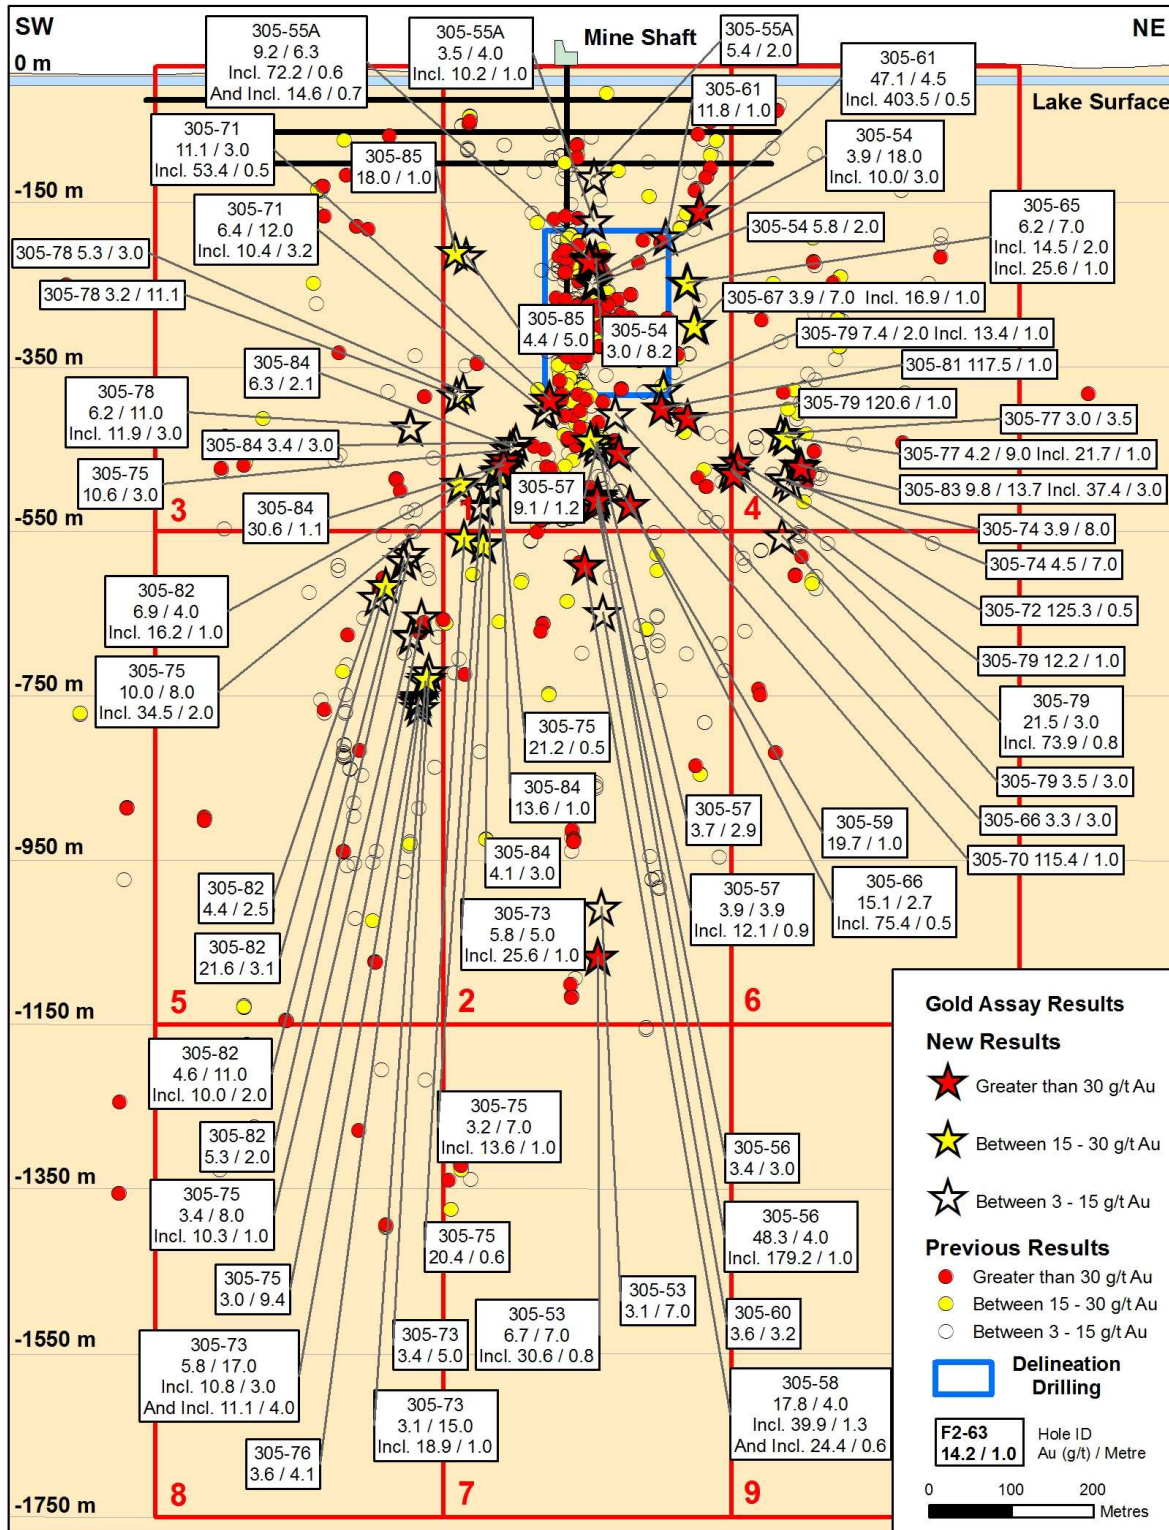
SW

NE

0 m

Mine Shaft

Lake Surface

305-55A
9.2 / 6.3
Incl. 72.2 / 0.6
And Incl. 14.6 / 0.7

305-55A
3.5 / 4.0
Incl. 10.2 / 1.0

305-55A
5.4 / 2.0

305-61
47.1 / 4.5
Incl. 403.5 / 0.5

305-61
11.8 / 1.0

305-71
11.1 / 3.0
Incl. 53.4 / 0.5

305-85
18.0 / 1.0

305-54
3.9 / 18.0
Incl. 10.0/ 3.0

-150 m

305-71
6.4 / 12.0
Incl. 10.4 / 3.2

305-54 5.8 / 2.0

305-65
6.2 / 7.0
Incl. 14.5 / 2.0
Incl. 25.6 / 1.0

305-78 5.3 / 3.0

305-78 3.2 / 11.1

305-67 3.9 / 7.0 Incl. 16.9 / 1.0

305-85
4.4 / 5.0

305-54
3.0 / 8.2

305-79 7.4 / 2.0 Incl. 13.4 / 1.0

-350 m

305-84
6.3 / 2.1

305-81 117.5 / 1.0

305-78
6.2 / 11.0
Incl. 11.9 / 3.0

305-79 120.6 / 1.0

305-77 3.0 / 3.5

305-84 3.4 / 3.0

305-77 4.2 / 9.0 Incl. 21.7 / 1.0

305-75
10.6 / 3.0

305-57
9.1 / 1.2

305-83 9.8 / 13.7 Incl. 37.4 / 3.0

305-84
30.6 / 1.1

3

1

4

-550 m

305-74 3.9 / 8.0

305-74 4.5 / 7.0

305-82
6.9 / 4.0
Incl. 16.2 / 1.0

305-72 125.3 / 0.5

305-75
10.0 / 8.0
Incl. 34.5 / 2.0

-750 m

305-79 12.2 / 1.0

305-79
21.5 / 3.0
Incl. 73.9 / 0.8

305-75
21.2 / 0.5

305-79 3.5 / 3.0

305-84
13.6 / 1.0

305-57
3.7 / 2.9

305-59
19.7 / 1.0

305-66 3.3 / 3.0

305-84
4.1 / 3.0

-950 m

305-70 115.4 / 1.0

305-82
4.4 / 2.5

305-57
3.9 / 3.9
Incl. 12.1 / 0.9

305-66
15.1 / 2.7
Incl. 75.4 / 0.5

305-73
5.8 / 5.0
Incl. 25.6 / 1.0

305-82
21.6 / 3.1

5

2

6

-1150 m

Gold Assay Results

New Results

Greater than 30 g/t Au

Between 15 - 30 g/t Au

Between 3 - 15 g/t Au

Previous Results

Greater than 30 g/t Au

Between 15 - 30 g/t Au

Between 3 - 15 g/t Au

Delineation Drilling

F2-63
14.2 / 1.0

Hole ID
Au (g/t) / Metre

0 100 200
Metres

305-82
4.6 / 11.0
Incl. 10.0 / 2.0

305-75
3.2 / 7.0
Incl. 13.6 / 1.0

305-82
5.3 / 2.0

305-56
3.4 / 3.0

-1350 m

305-75
3.4 / 8.0
Incl. 10.3 / 1.0

305-56
48.3 / 4.0
Incl. 179.2 / 1.0

305-75
20.4 / 0.6

305-75
3.0 / 9.4

305-53
3.1 / 7.0

305-53
6.7 / 7.0
Incl. 30.6 / 0.8

305-60
3.6 / 3.2

-1550 m

305-73
5.8 / 17.0
Incl. 10.8 / 3.0
And Incl. 11.1 / 4.0

305-73
3.4 / 5.0

305-58
17.8 / 4.0
Incl. 39.9 / 1.3
And Incl. 24.4 / 0.6

305-73
3.1 / 15.0
Incl. 18.9 / 1.0

305-76
3.6 / 4.1

-1750 m

8

7

9